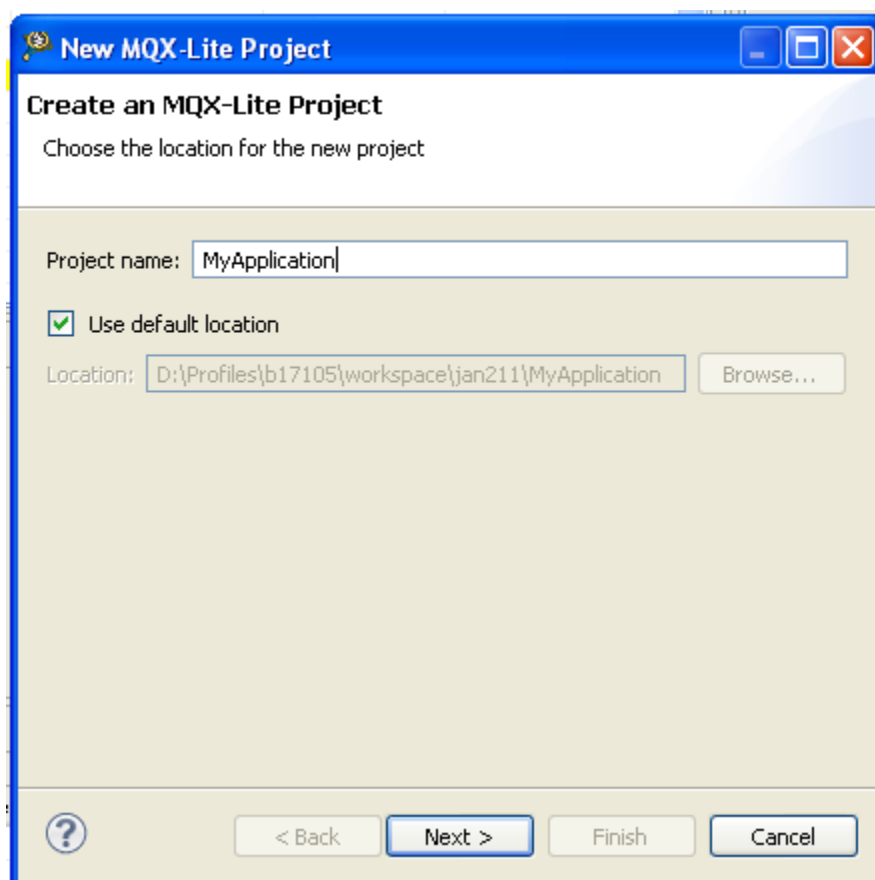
New MQX-Lite Project

Create an MQX-Lite Project

Choose the location for the new project

Project name: MyApplication

Use default location

Location: D:\Profiles\b17105\workspace\jan211\MyApplication

Browse...

?

< Back

Next >

Finish

Cancel